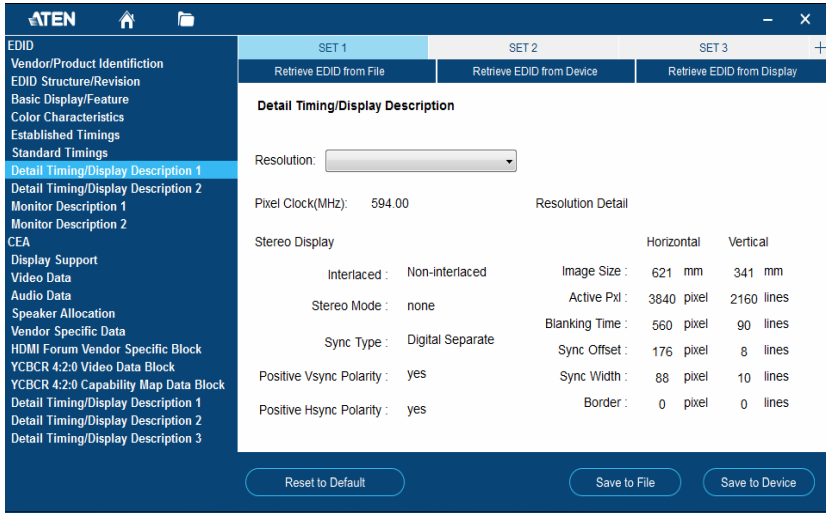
ATEN

EDID
Vendor/Product Identification
EDID Structure/Revision
Basic Display/Feature
Color Characteristics
Established Timings
Standard Timings
Detail Timing/Display Description 1
Detail Timing/Display Description 2
Monitor Description 1
Monitor Description 2
CEA
Display Support
Video Data
Audio Data
Speaker Allocation
Vendor Specific Data
HDMI Forum Vendor Specific Block
YCBCR 4:2:0 Video Data Block
YCBCR 4:2:0 Capability Map Data Block
Detail Timing/Display Description 1
Detail Timing/Display Description 2
Detail Timing/Display Description 3

SET 1 SET 2 SET 3 +
Retrieve EDID from File Retrieve EDID from Device Retrieve EDID from Display

Detail Timing/Display Description

Resolution:

Pixel Clock(MHz): 594.00

Resolution Detail

Stereo Display

Interlaced : Non-interlaced
Stereo Mode : none
Sync Type : Digital Separate
Positive Vsync Polarity : yes
Positive Hsync Polarity : yes

| | Horizontal | | Vertical | |
|---|---|---|---|---|
| Image Size : | 621 | mm | 341 | mm |
| Active Pxl : | 3840 | pixel | 2160 | lines |
| Blanking Time : | 560 | pixel | 90 | lines |
| Sync Offset : | 176 | pixel | 8 | lines |
| Sync Width : | 88 | pixel | 10 | lines |
| Border : | 0 | pixel | 0 | lines |

Reset to Default
Save to File
Save to Device